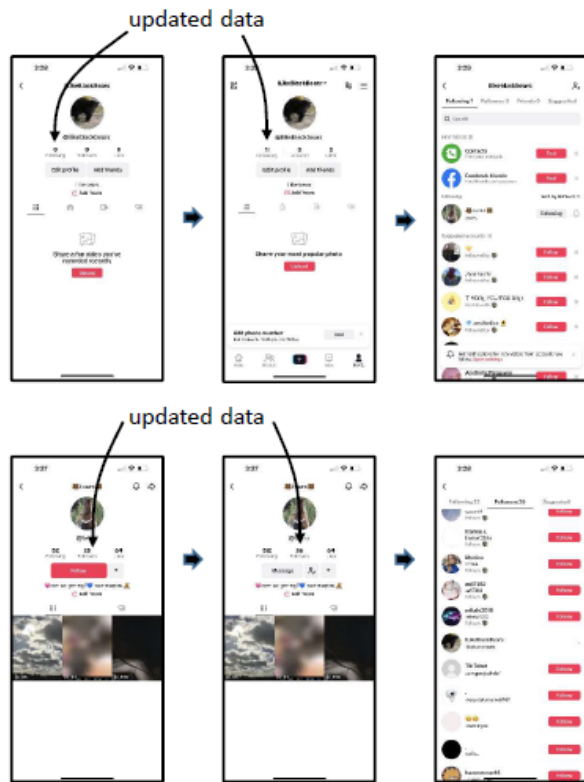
updated data

Edit profile
Add friends

Share your most popular photo

Following
Followers
Friends
Suggested

Contacts
Facebook friends

Follow

updated data

Follow
Message

Following
Followers
Suggested

Follow
Follow
Follow
Follow
Follow
Follow
Follow
Follow